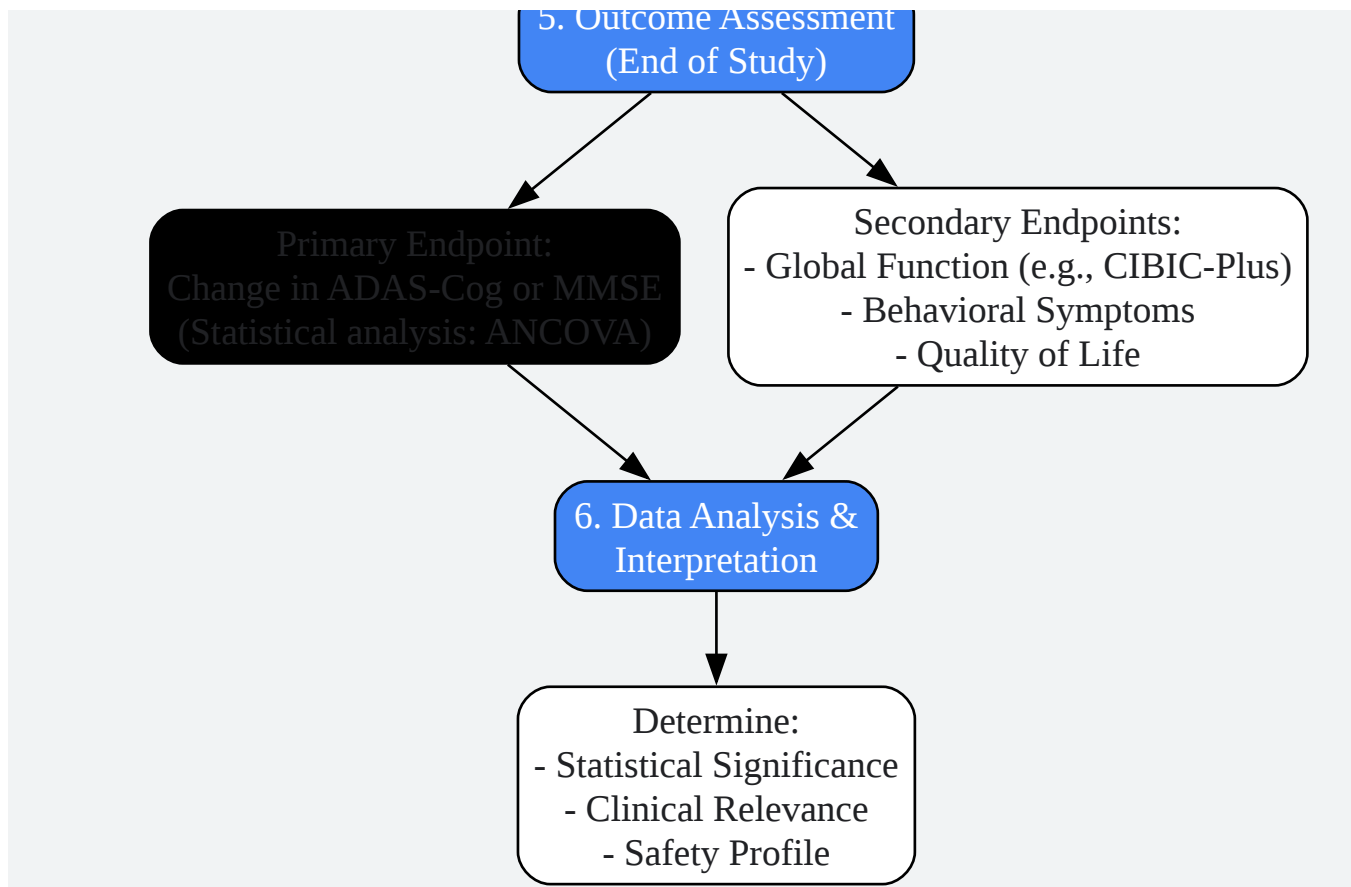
5. Outcome Assessment (End of Study)

Primary Endpoint:
Change in ADAS-Cog or MMSE
(Statistical analysis: ANCOVA)

Secondary Endpoints:
- Global Function (e.g., CIBIC-Plus)
- Behavioral Symptoms
- Quality of Life

6. Data Analysis & Interpretation

Determine:
- Statistical Significance
- Clinical Relevance
- Safety Profile